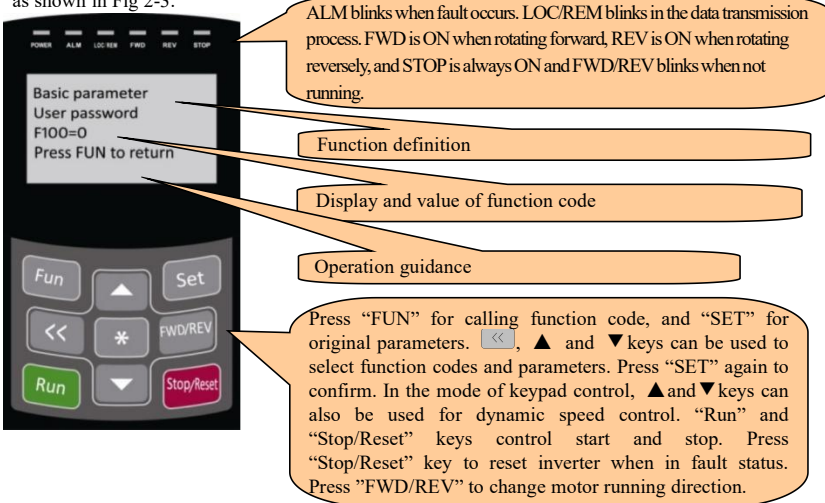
as shown in Fig 2-3.

POWER ALM LOC/REM FWD REV STOP

ALM blinks when fault occurs. LOC/REM blinks in the data transmission process. FWD is ON when rotating forward, REV is ON when rotating reversely, and STOP is always ON and FWD/REV blinks when not running.

Basic parameter
User password
F100=0
Press FUN to return

Function definition

Display and value of function code

Operation guidance

Fun
Set
<<
*
FWD/REV
Run
Stop/Reset

Press "FUN" for calling function code, and "SET" for original parameters. <<, ▲ and ▼keys can be used to select function codes and parameters. Press "SET" again to confirm. In the mode of keypad control, ▲and▼keys can also be used for dynamic speed control. "Run" and "Stop/Reset" keys control start and stop. Press "Stop/Reset" key to reset inverter when in fault status. Press "FWD/REV" to change motor running direction.